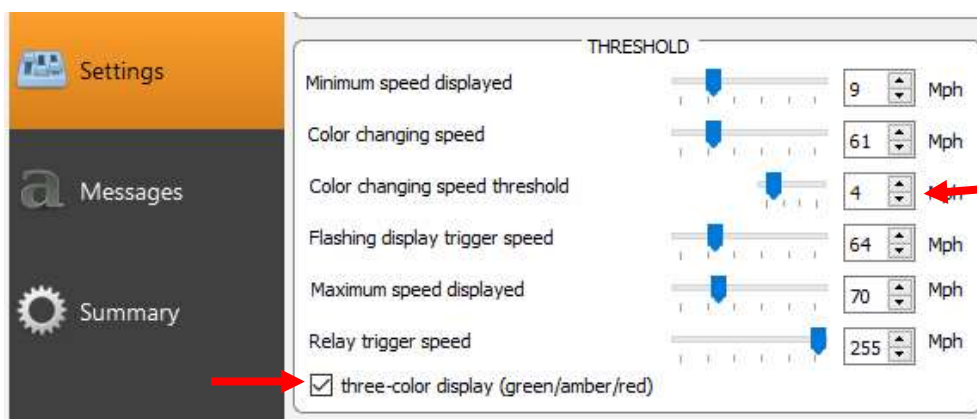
Settings

Messages

Summary

THRESHOLD

| | | |
|---|---|---|
| Minimum speed displayed | 9 | Mph |
| Color changing speed | 61 | Mph |
| Color changing speed threshold | 4 | |
| Flashing display trigger speed | 64 | Mph |
| Maximum speed displayed | 70 | Mph |
| Relay trigger speed | 255 | Mph |

☑ three-color display (green/amber/red)